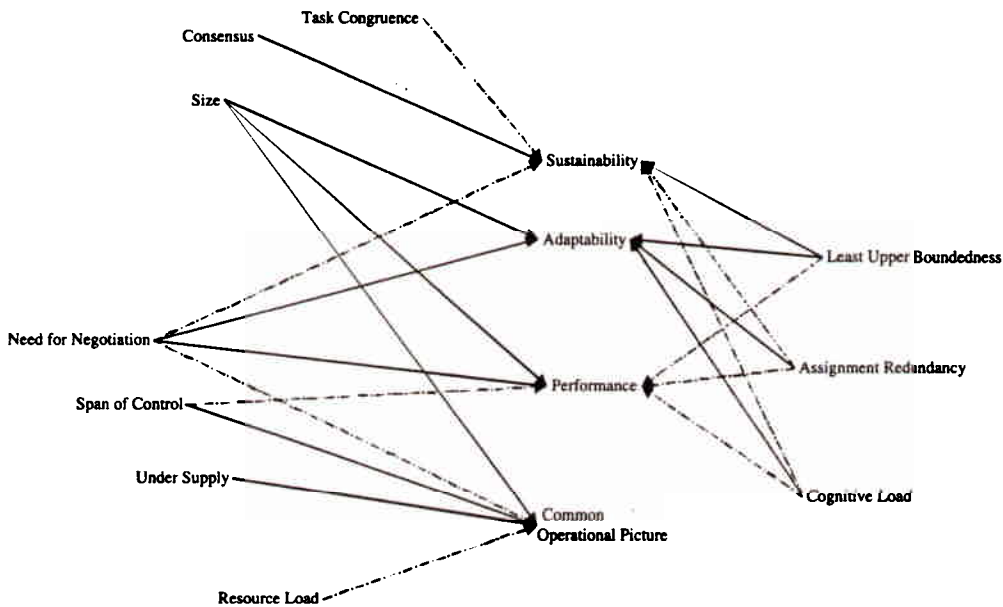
Task Congruence
Consensus
Size
Sustainability
Adaptability
Least Upper Boundedness
Need for Negotiation
Assignment Redundancy
Performance
Span of Control
Under Supply
Cognitive Load
Common Operational Picture
Resource Load